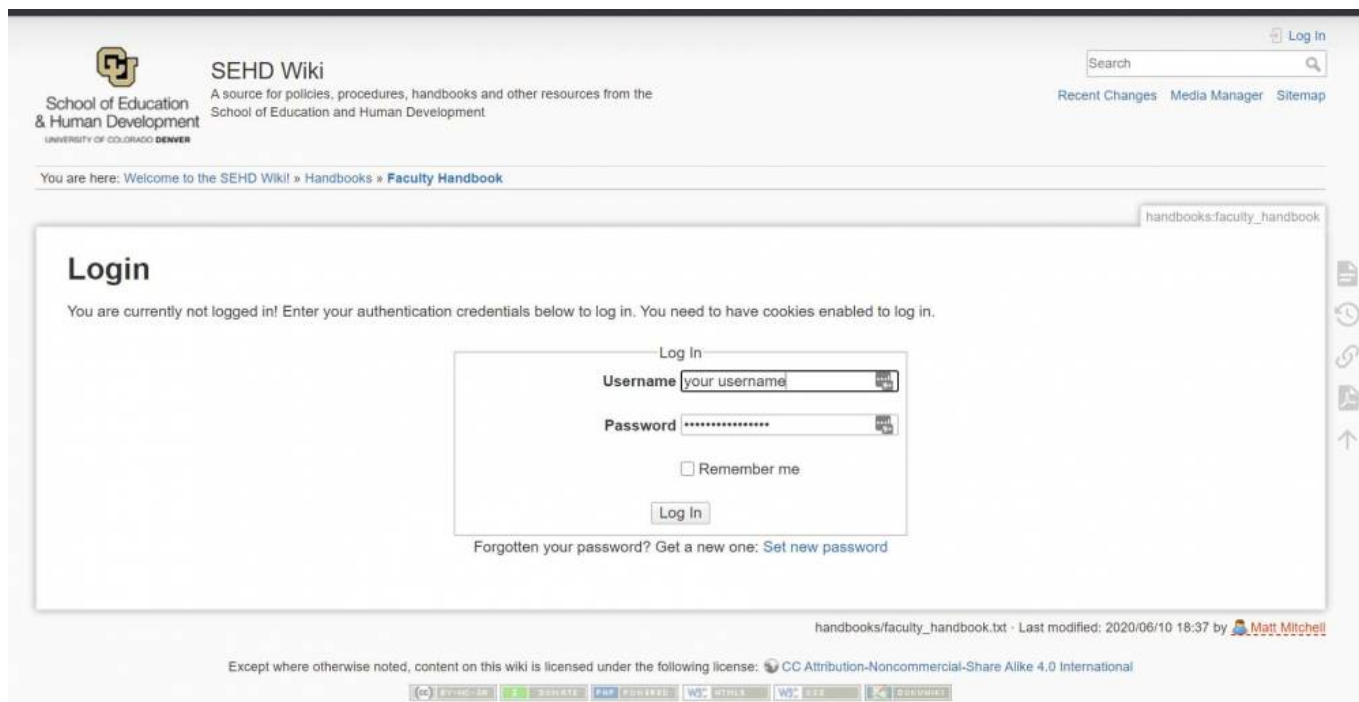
School of Education
& Human Development
UNIVERSITY OF COLORADO DENVER

SEHD Wiki
A source for policies, procedures, handbooks and other resources from the School of Education and Human Development

Log In
Search
Recent Changes Media Manager Sitemap

You are here: Welcome to the SEHD Wiki! » Handbooks » Faculty Handbook

handbooks:faculty_handbook

Login

You are currently not logged in! Enter your authentication credentials below to log in. You need to have cookies enabled to log in.

Log In
Username your username
Password ••••••••••••••••
Remember me
Log In
Forgotten your password? Get a new one: Set new password

handbooks/faculty_handbook.txt · Last modified: 2020/06/10 18:37 by Matt Mitchell

Except where otherwise noted, content on this wiki is licensed under the following license: CC Attribution-Noncommercial-Share Alike 4.0 International

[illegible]